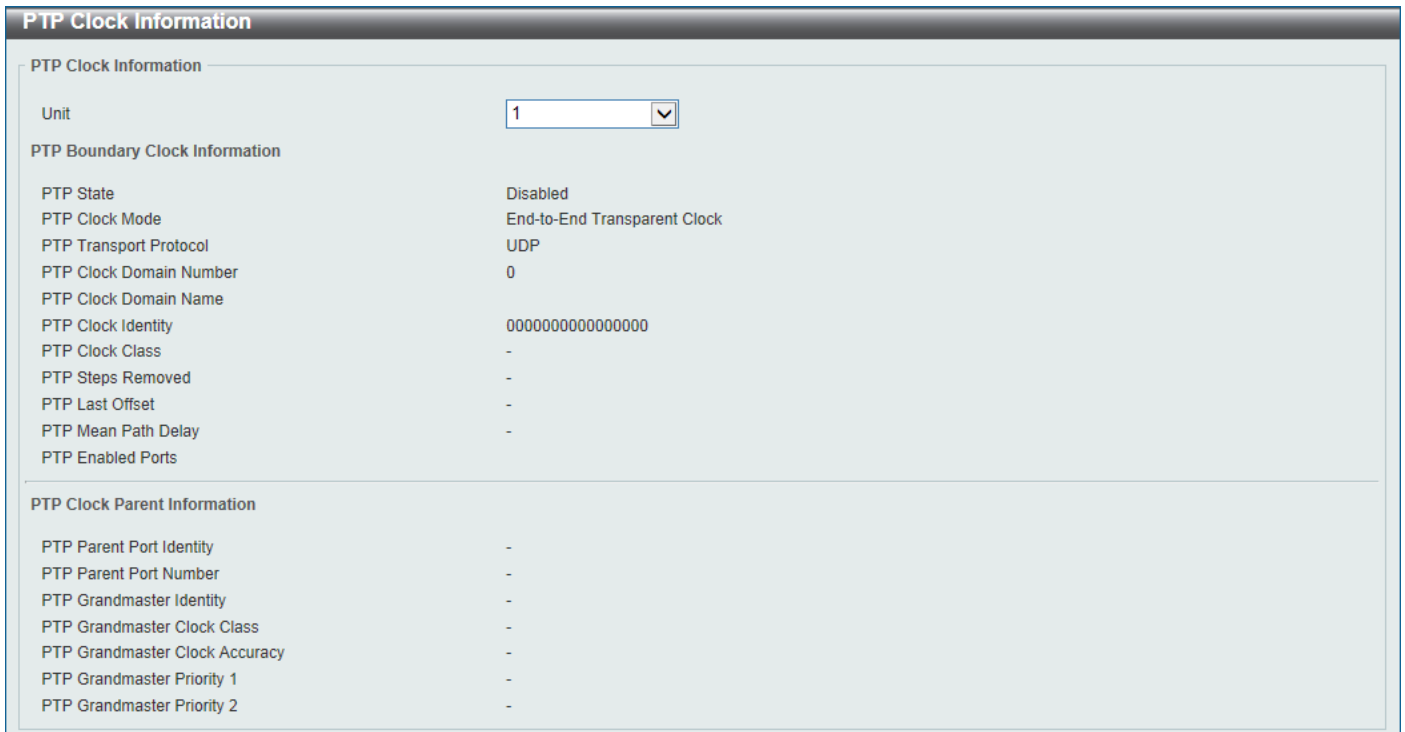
PTP Clock Information

PTP Clock Information

Unit 1

PTP Boundary Clock Information

PTP State Disabled
PTP Clock Mode End-to-End Transparent Clock
PTP Transport Protocol UDP
PTP Clock Domain Number 0
PTP Clock Domain Name
PTP Clock Identity 0000000000000000
PTP Clock Class -
PTP Steps Removed -
PTP Last Offset -
PTP Mean Path Delay -
PTP Enabled Ports

PTP Clock Parent Information

PTP Parent Port Identity -
PTP Parent Port Number -
PTP Grandmaster Identity -
PTP Grandmaster Clock Class -
PTP Grandmaster Clock Accuracy -
PTP Grandmaster Priority 1 -
PTP Grandmaster Priority 2 -